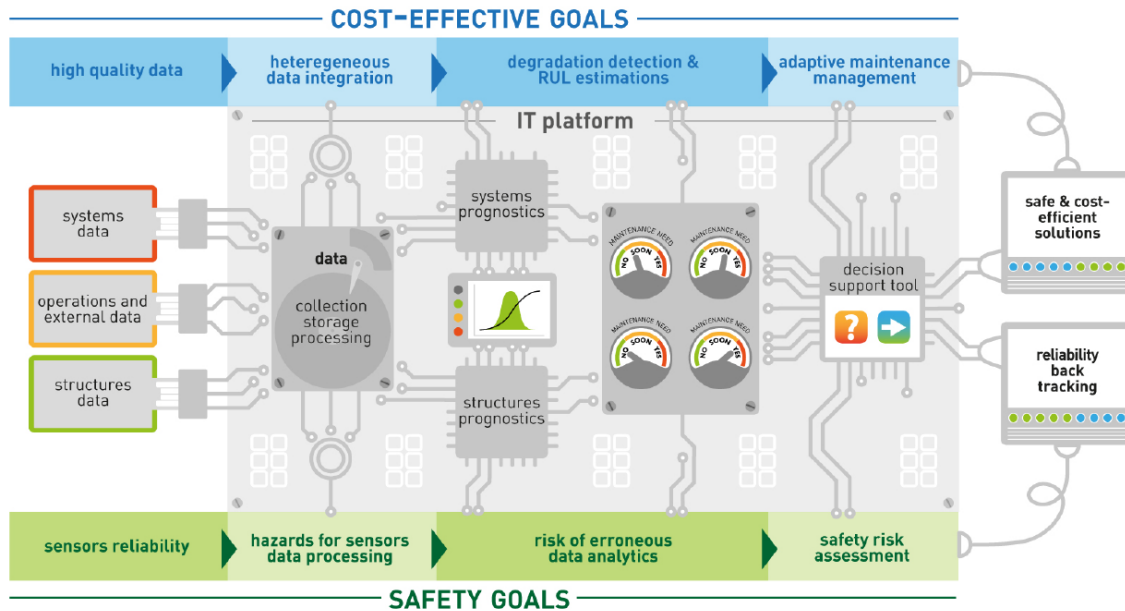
COST-EFFECTIVE GOALS

high quality data

heterogeneous data integration

degradation detection & RUL estimations

adaptive maintenance management

IT platform

systems data

operations and external data

structures data

data

collection storage processing

systems prognostics

structures prognostics

MAINTENANCE NEED
NO SOON YES

MAINTENANCE NEED
NO SOON YES

MAINTENANCE NEED
NO SOON YES

MAINTENANCE NEED
NO SOON YES

decision support tool

safe & cost-efficient solutions

reliability back tracking

sensors reliability

hazards for sensors data processing

risk of erroneous data analytics

safety risk assessment

SAFETY GOALS